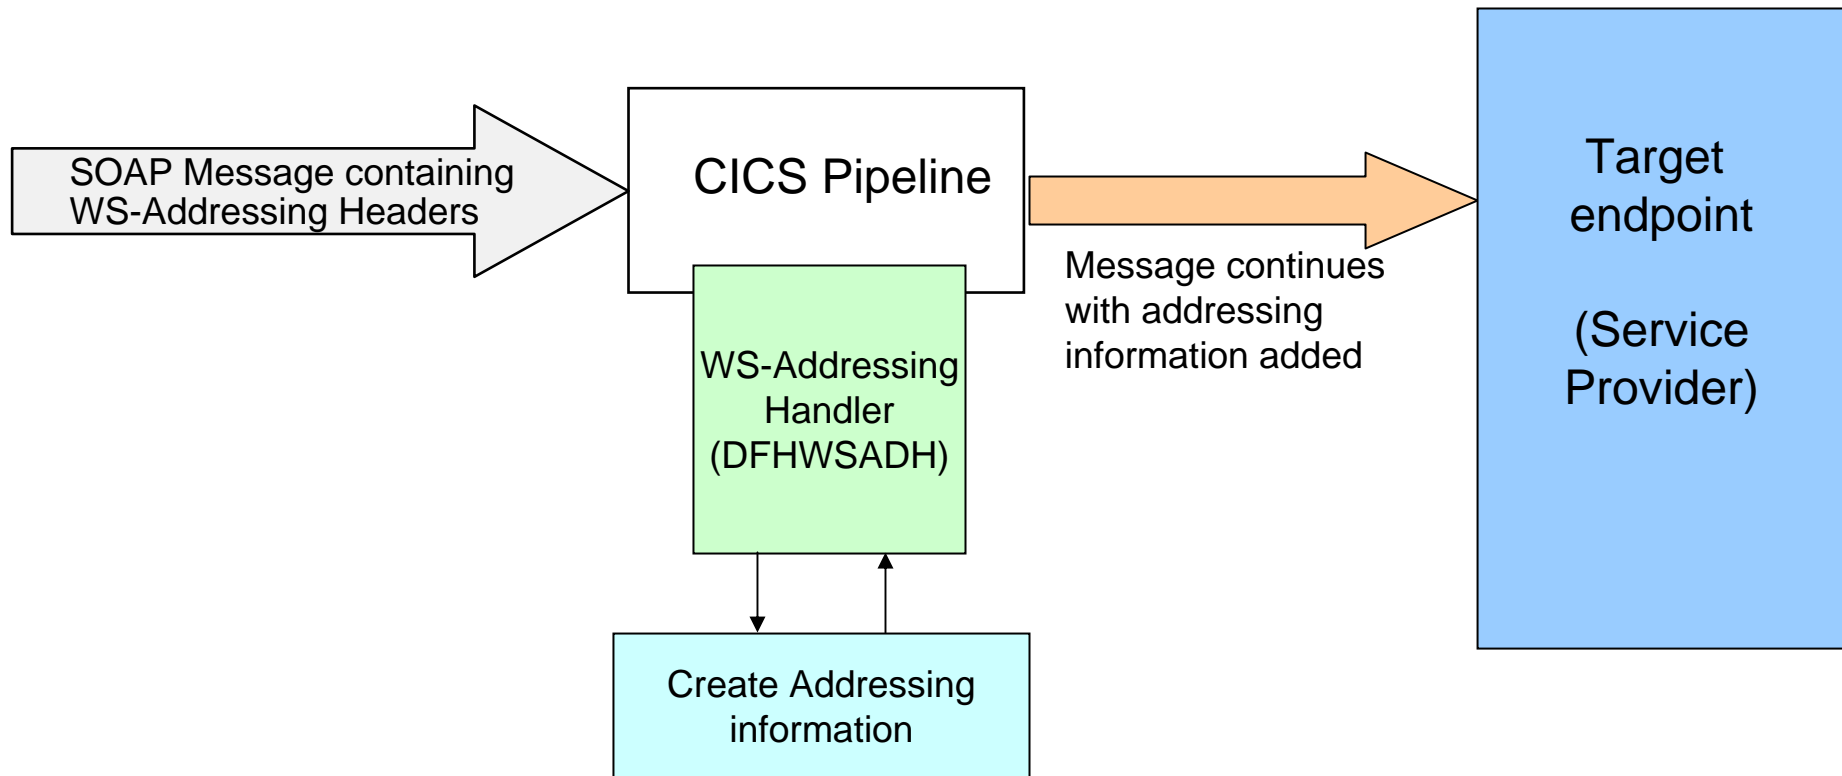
SOAP Message containing WS-Addressing Headers

CICS Pipeline

WS-Addressing Handler (DFHWSADH)

Create Addressing information

Message continues with addressing information added

Target endpoint

(Service Provider)